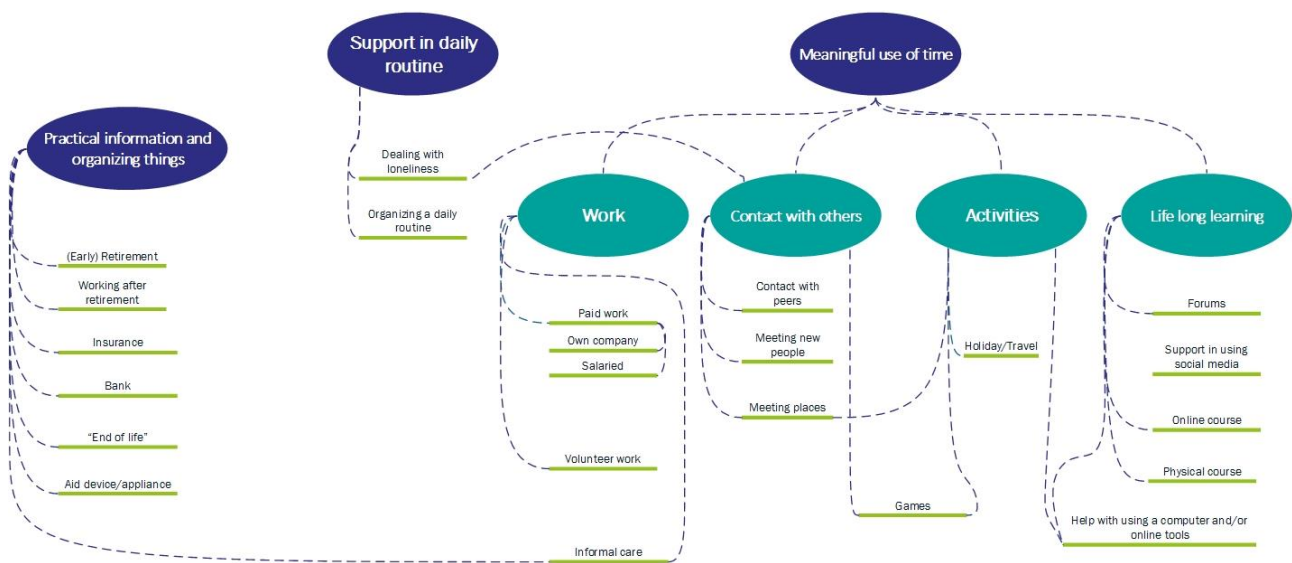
Support in daily routine

Meaningful use of time

Practical information and organizing things

Dealing with loneliness

Organizing a daily routine

Work

Contact with others

Activities

Life long learning

(Early) Retirement

Working after retirement

Insurance

Bank

"End of life"

Aid device/appliance

Paid work

Own company

Salaried

Volunteer work

Informal care

Contact with peers

Meeting new people

Meeting places

Games

Holiday/Travel

Forums

Support in using social media

Online course

Physical course

Help with using a computer and/or online tools